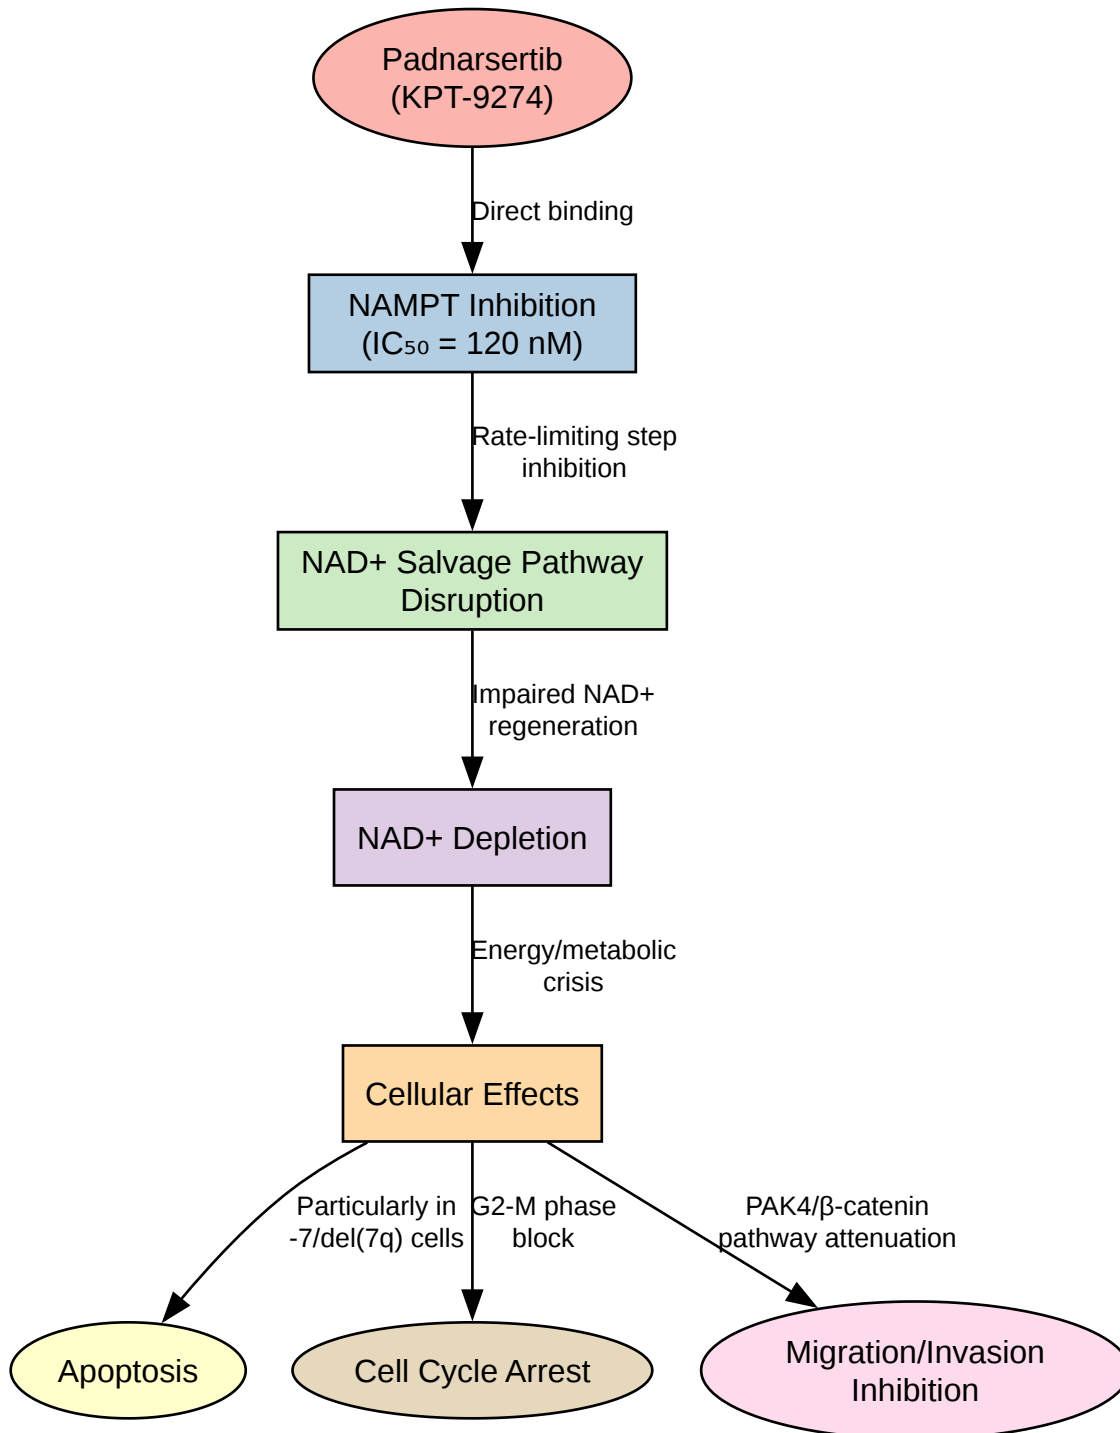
Padnarsertib
(KPT-9274)

Direct binding

NAMPT Inhibition
(IC₅₀ = 120 nM)

Rate-limiting step
inhibition

NAD+ Salvage Pathway
Disruption

Impaired NAD+
regeneration

NAD+ Depletion

Energy/metabolic
crisis

Cellular Effects

Particularly in
-7/del(7q) cells

G2-M phase
block

PAK4/β-catenin
pathway attenuation

Apoptosis

Cell Cycle Arrest

Migration/Invasion
Inhibition